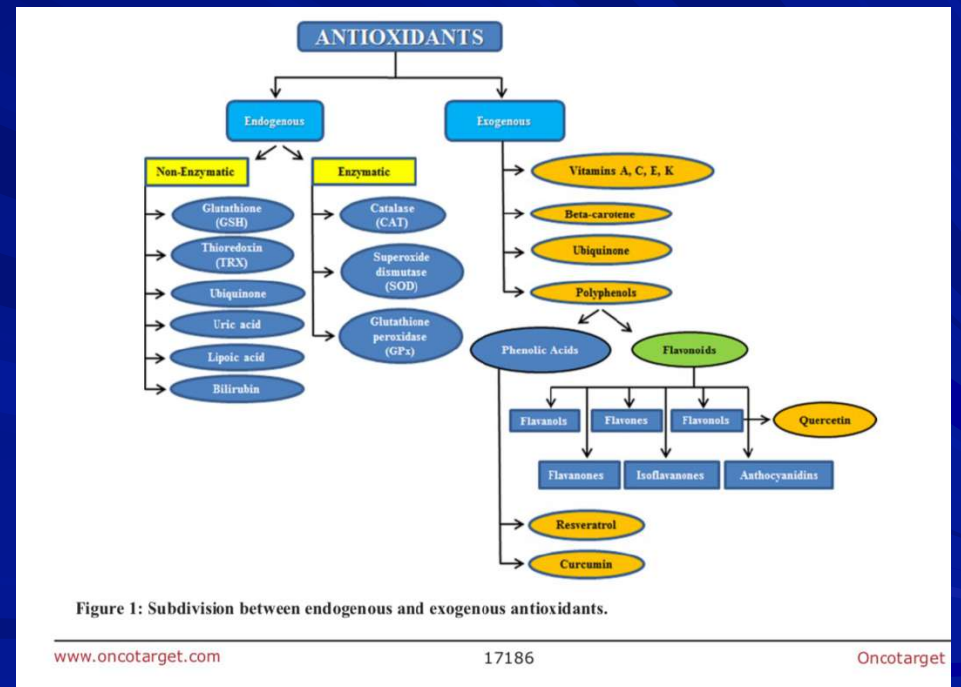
ANTIOXIDANTS

Endogenous

Exogenous

Non-Enzymatic

Enzymatic

Glutathione (GSH)

Thioredoxin (TRX)

Ubiquinone

Uric acid

Lipoic acid

Bilirubin

Catalase (CAT)

Superoxide dismutase (SOD)

Glutathione peroxidase (GPx)

Vitamins A, C, E, K

Beta-carotene

Ubiquinone

Polyphenols

Phenolic Acids

Flavonoids

Flavanols

Flavones

Flavonols

Quercetin

Flavanones

Isoflavanones

Anthocyanidins

Resveratrol

Curcumin

Figure 1: Subdivision between endogenous and exogenous antioxidants.

www.oncotarget.com

17186

Oncotarget